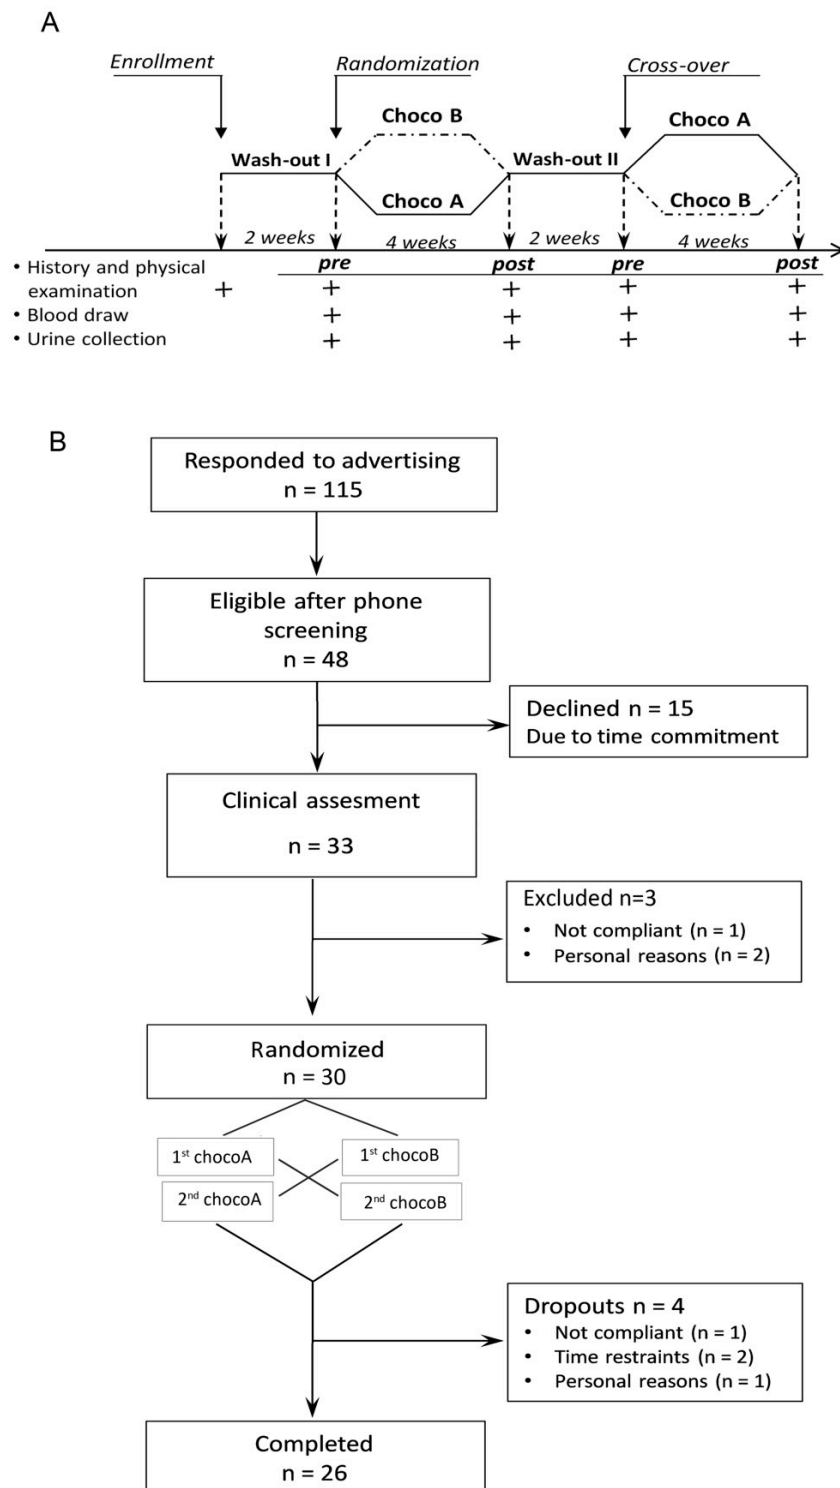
A

Enrollment

Randomization

Cross-over

Choco B

Choco A

Wash-out I

Wash-out II

Choco A

Choco B

2 weeks

4 weeks

2 weeks

4 weeks

• History and physical examination

• Blood draw

• Urine collection

| | | pre | post | pre | post |
|---|---|---|---|---|---|
| • History and physical examination | + | + | + | + | + |
| • Blood draw | | + | + | + | + |
| • Urine collection | | + | + | + | + |

B

Responded to advertising
n = 115

Eligible after phone screening
n = 48

Declined n = 15
Due to time commitment

Clinical assesment

n = 33

Excluded n=3
• Not compliant (n = 1)
• Personal reasons (n = 2)

Randomized
n = 30

1$^{st}$ chocoA

1$^{st}$ chocoB

2$^{nd}$ chocoA

2$^{nd}$ chocoB

Dropouts n = 4
• Not compliant (n = 1)
• Time restraints (n = 2)
• Personal reasons (n = 1)

Completed
n = 26